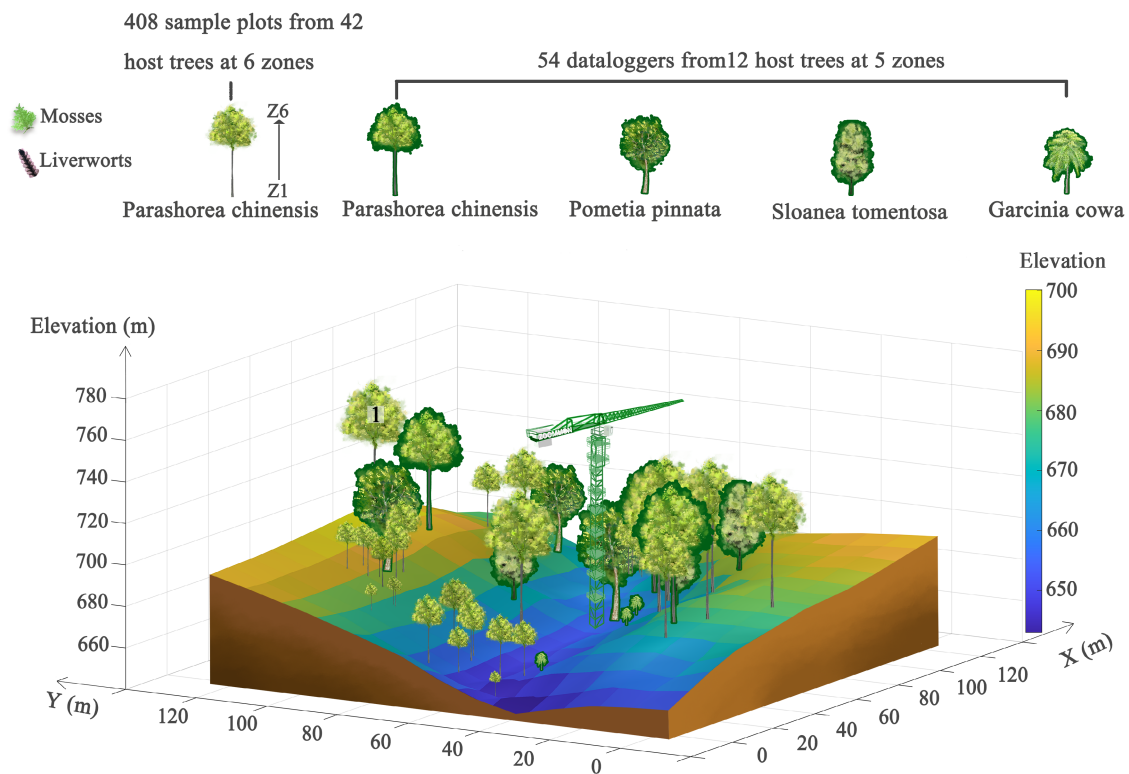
408 sample plots from 42 host trees at 6 zones

54 dataloggers from12 host trees at 5 zones

Mosses

Liverworts

Z6

Z1

Parashorea chinensis

Parashorea chinensis

Pometia pinnata

Sloanea tomentosa

Garcinia cowa

Elevation

700
690
680
670
660
650

Elevation (m)

780
760
740
720
700
680
660

1

Y (m)

120
100
80
60
40
20
0

X (m)

0
20
40
60
80
100
120